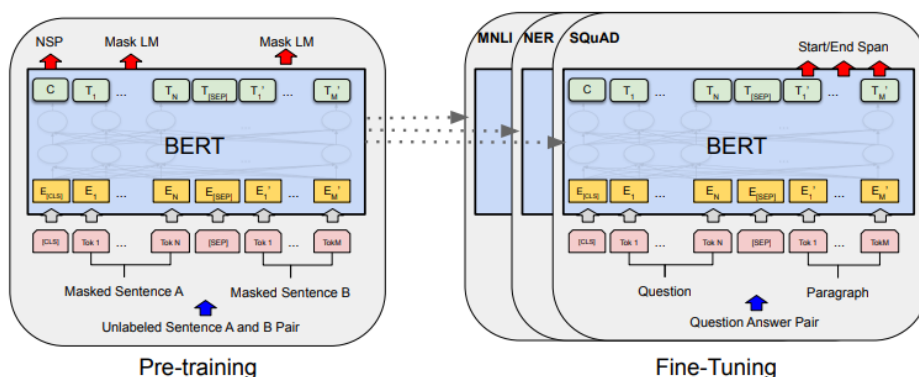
NSP

Mask LM

Mask LM

C

$T_1$

...

$T_N$

$T_{[SEP]}$

$T_1'$

...

$T_M'$

BERT

$E_{[CLS]}$

$E_1$

...

$E_N$

$E_{[SEP]}$

$E_1'$

...

$E_M'$

[CLS]

Tok 1

...

Tok N

[SEP]

Tok 1

...

TokM

Masked Sentence A

Masked Sentence B

Unlabeled Sentence A and B Pair

Pre-training

MNLI

NER

SQuAD

Start/End Span

C

$T_1$

...

$T_N$

$T_{[SEP]}$

$T_1'$

...

$T_M'$

BERT

$E_{[CLS]}$

$E_1$

...

$E_N$

$E_{[SEP]}$

$E_1'$

...

$E_M'$

[CLS]

Tok 1

...

Tok N

[SEP]

Tok 1

...

TokM

Question

Paragraph

Question Answer Pair

Fine-Tuning